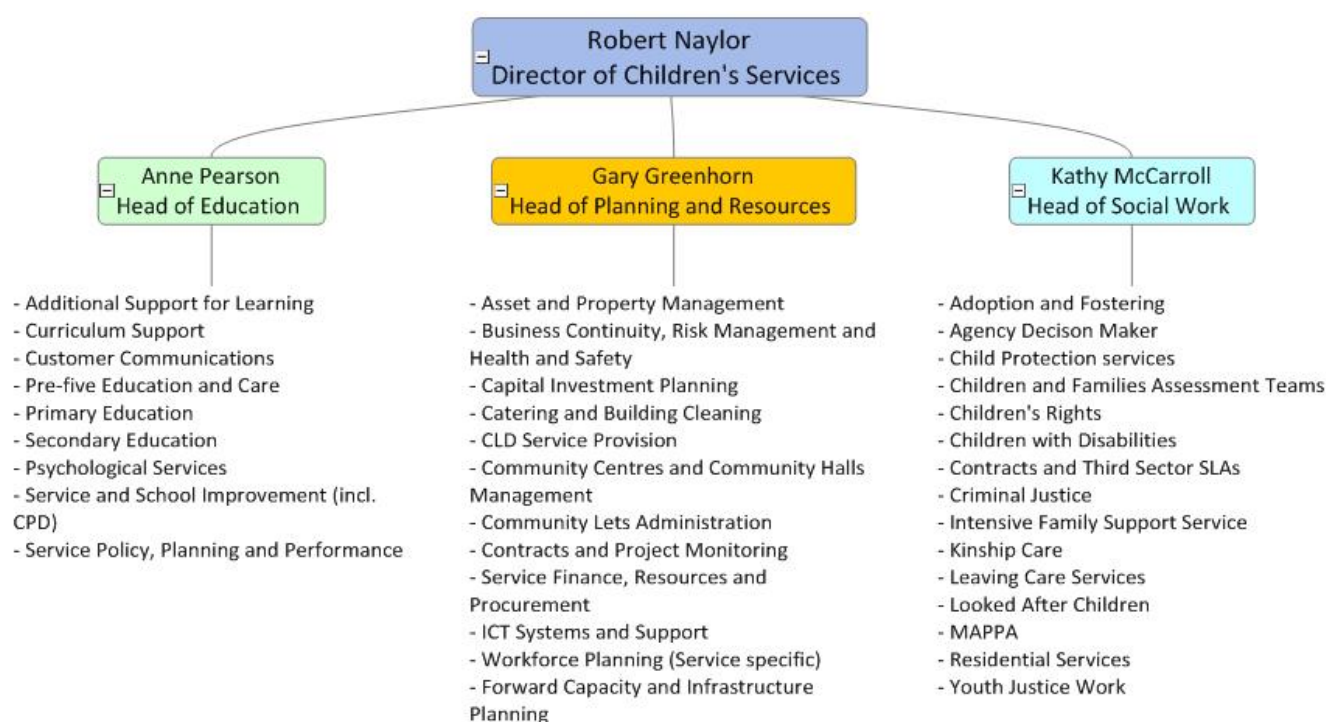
Robert Naylor
Director of Children's Services

Anne Pearson
Head of Education

- Additional Support for Learning
- Curriculum Support
- Customer Communications
- Pre-five Education and Care
- Primary Education
- Secondary Education
- Psychological Services
- Service and School Improvement (incl. CPD)
- Service Policy, Planning and Performance

Gary Greenhorn
Head of Planning and Resources

- Asset and Property Management
- Business Continuity, Risk Management and Health and Safety
- Capital Investment Planning
- Catering and Building Cleaning
- CLD Service Provision
- Community Centres and Community Halls Management
- Community Lets Administration
- Contracts and Project Monitoring
- Service Finance, Resources and Procurement
- ICT Systems and Support
- Workforce Planning (Service specific)
- Forward Capacity and Infrastructure Planning

Kathy McCarroll
Head of Social Work

- Adoption and Fostering
- Agency Decison Maker
- Child Protection services
- Children and Families Assessment Teams
- Children's Rights
- Children with Disabilities
- Contracts and Third Sector SLAs
- Criminal Justice
- Intensive Family Support Service
- Kinship Care
- Leaving Care Services
- Looked After Children
- MAPPA
- Residential Services
- Youth Justice Work